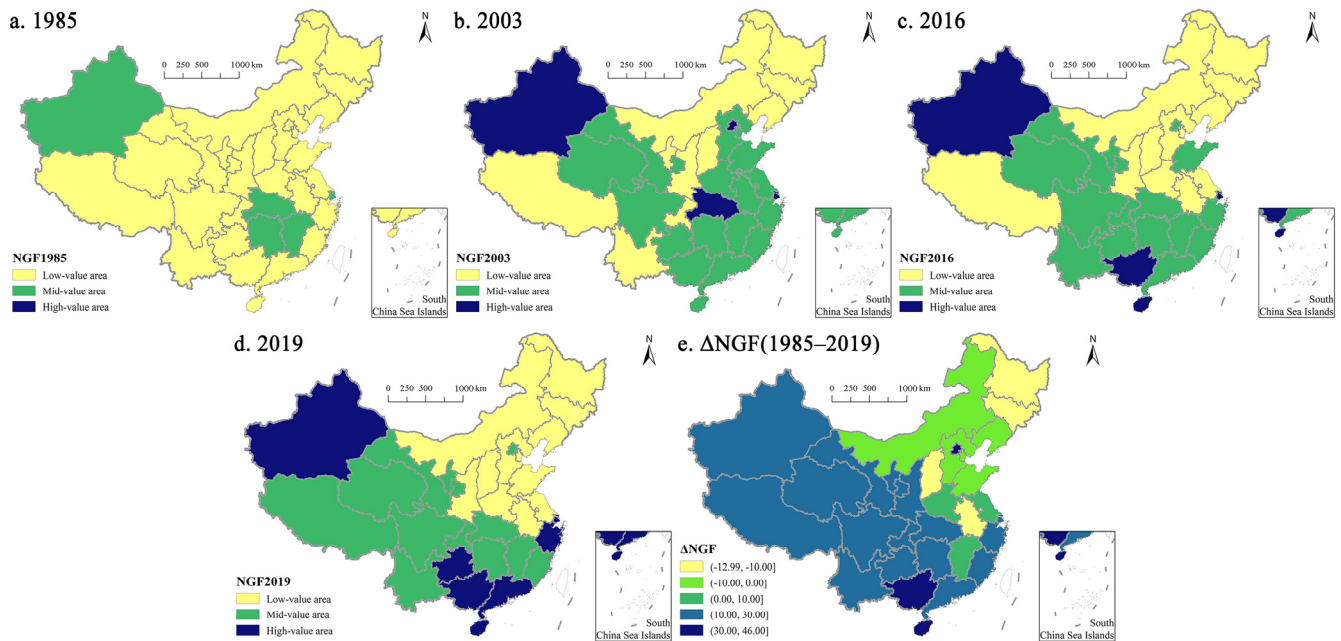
a. 1985

N

0 250 500 1000 km

NGF1985
Low-value area
Mid-value area
High-value area

South China Sea Islands

b. 2003

N

0 250 500 1000 km

NGF2003
Low-value area
Mid-value area
High-value area

South China Sea Islands

c. 2016

N

0 250 500 1000 km

NGF2016
Low-value area
Mid-value area
High-value area

South China Sea Islands

d. 2019

N

0 250 500 1000 km

NGF2019
Low-value area
Mid-value area
High-value area

South China Sea Islands

e. ΔNGF(1985–2019)

N

0 250 500 1000 km

ΔNGF
(-12.99, -10.00]
(-10.00, 0.00]
(0.00, 10.00]
(10.00, 30.00]
(30.00, 46.00]

South China Sea Islands